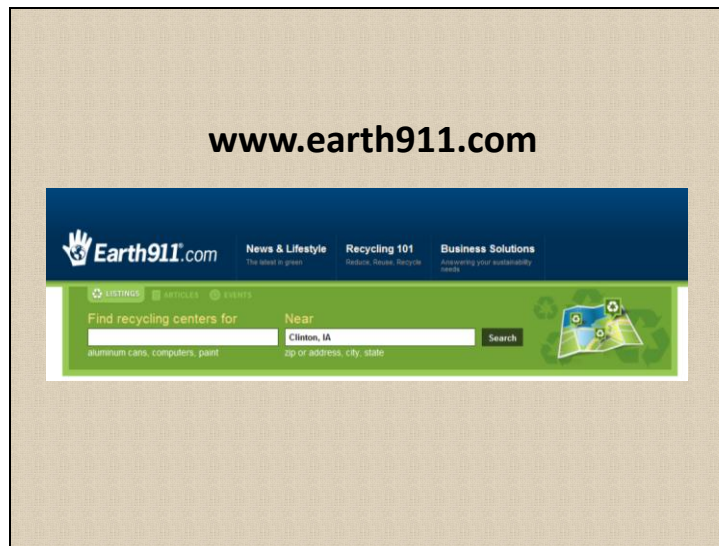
www.earth911.com

Earth911.com

News & Lifestyle
The latest in green

Recycling 101
Reduce, Reuse, Recycle

Business Solutions
Answering your sustainability needs

LISTINGS ARTICLES EVENTS

Find recycling centers for
aluminum cans, computers, paint

Near
Clinton, IA
zip or address, city, state

Search